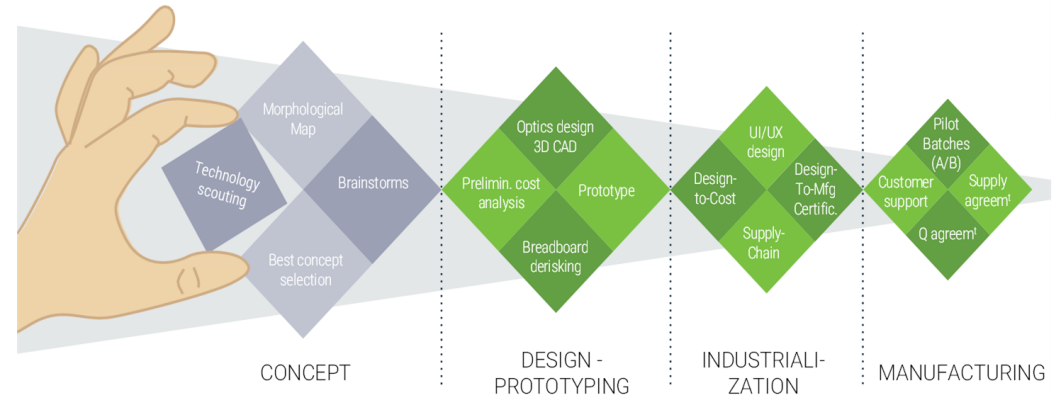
Morphological Map

Technology scouting

Brainstorms

Best concept selection

Optics design 3D CAD

Prelimin. cost analysis

Prototype

Breadboard derisking

UI/UX design

Design-to-Cost

Design-To-Mfg Certific.

Supply-Chain

Pilot Batches (A/B)

Customer support

Supply agreem$^t$

Q agreem$^t$

CONCEPT

DESIGN - PROTOTYPING

INDUSTRIALIZATION

MANUFACTURING